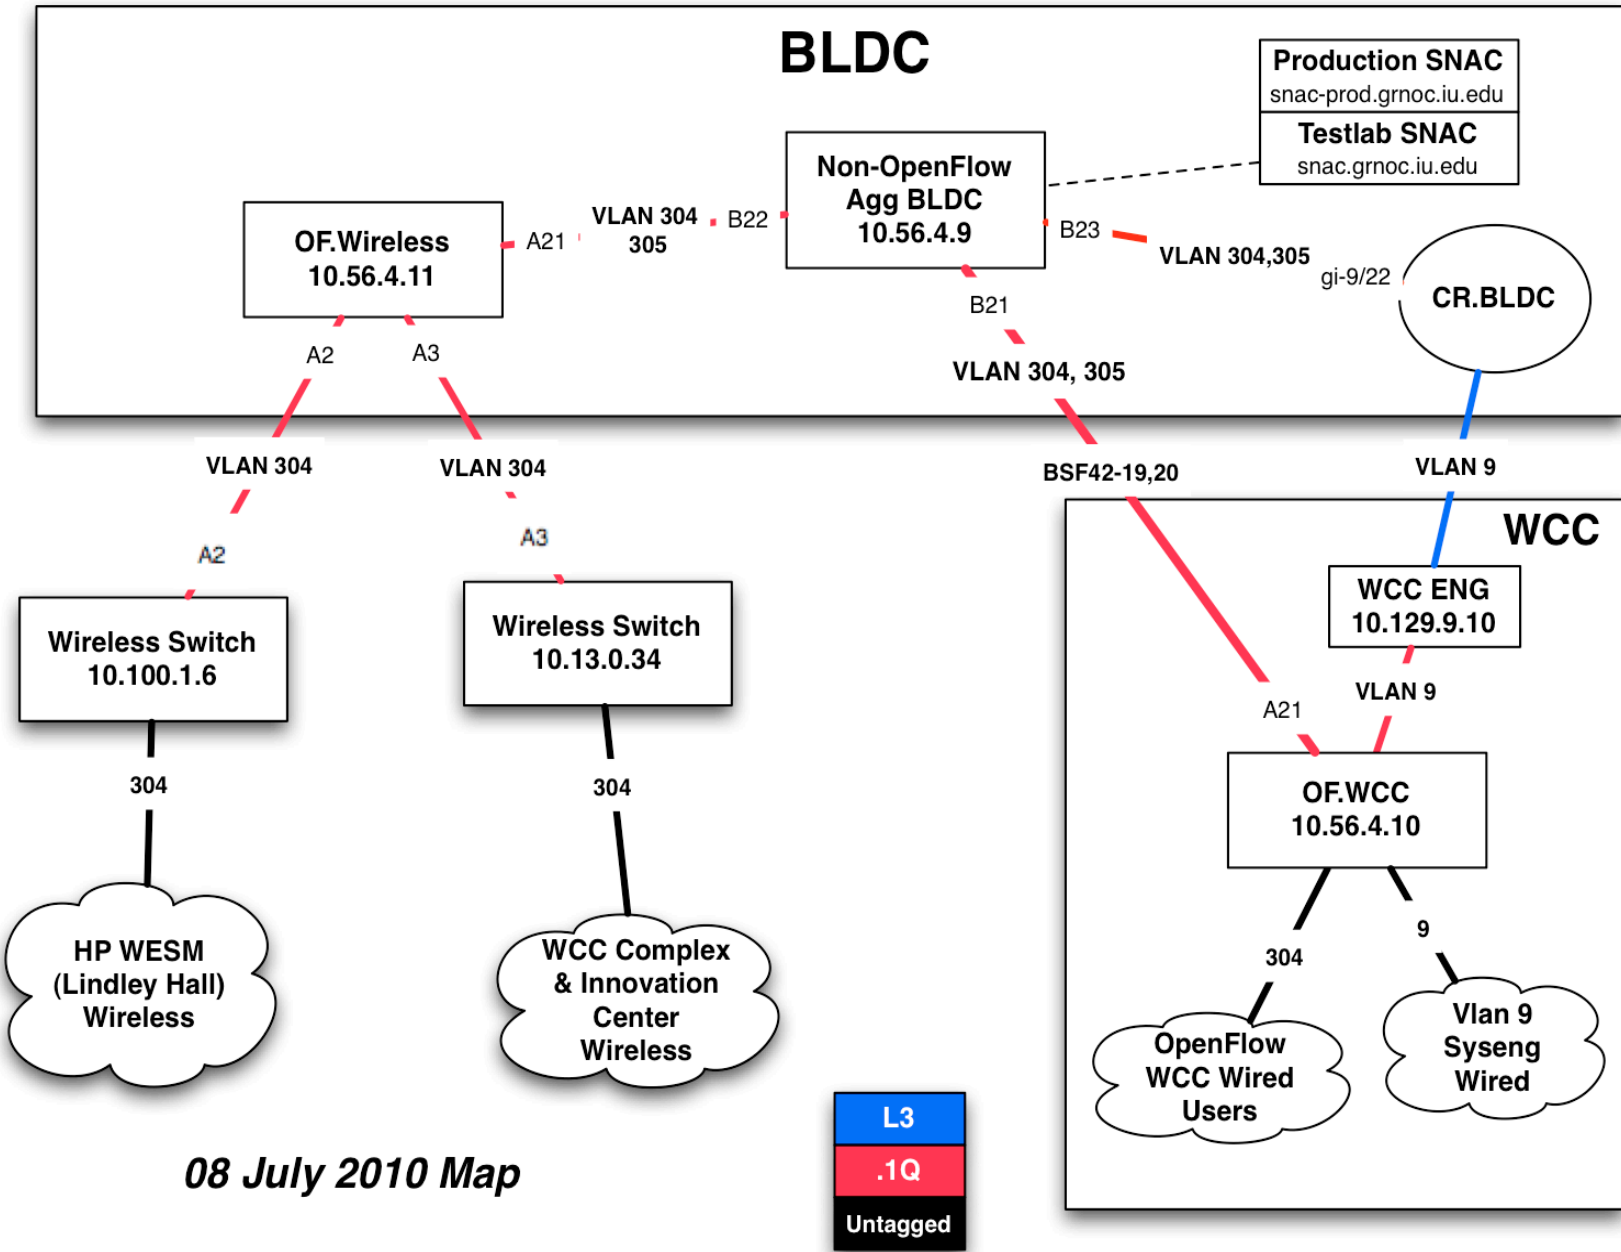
BLDC

Production SNAC
snac-prod.grnoc.iu.edu

Testlab SNAC
snac.grnoc.iu.edu

Non-OpenFlow
Agg BLDC
10.56.4.9

OF.Wireless
10.56.4.11

A21
VLAN 304
305
B22
B23
VLAN 304,305
gi-9/22
CR.BLDC
B21
VLAN 304, 305
A2
A3
VLAN 304
VLAN 304
BSF42-19,20
VLAN 9
A2
A3

WCC

WCC ENG
10.129.9.10

Wireless Switch
10.100.1.6

Wireless Switch
10.13.0.34

VLAN 9
A21

OF.WCC
10.56.4.10

304
304
304
9

HP WESM
(Lindley Hall)
Wireless

WCC Complex
& Innovation
Center
Wireless

OpenFlow
WCC Wired
Users

Vlan 9
Syseng
Wired

08 July 2010 Map

L3
.1Q
Untagged